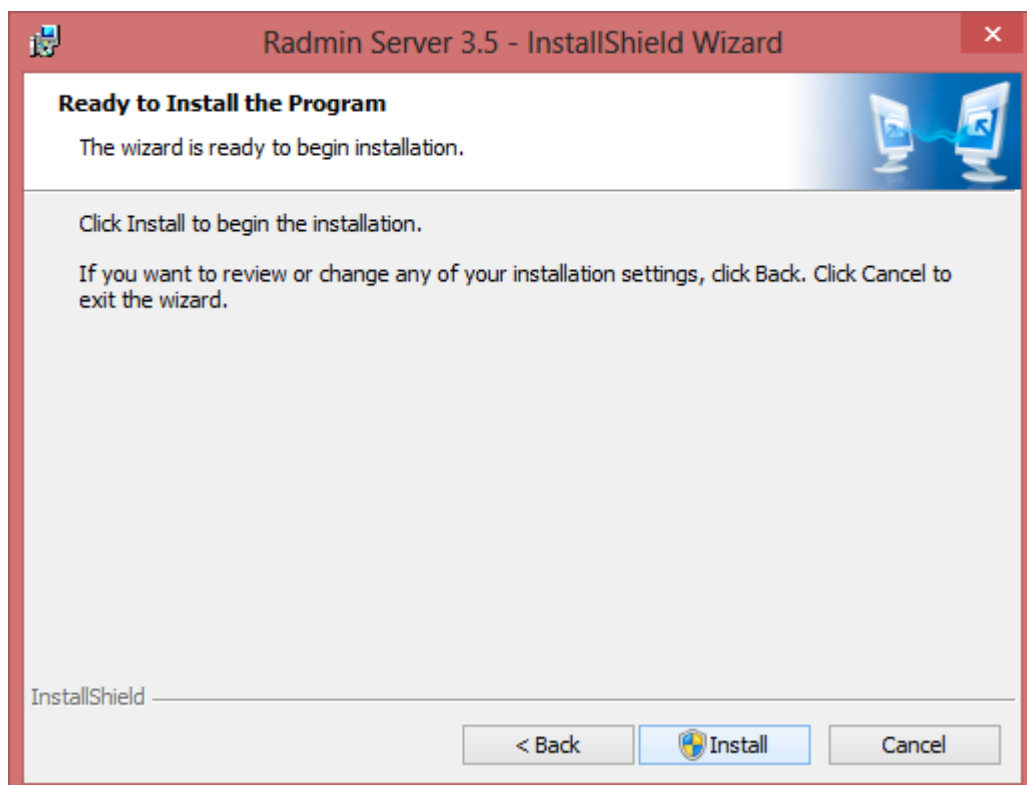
Radmin Server 3.5 - InstallShield Wizard

Ready to Install the Program

The wizard is ready to begin installation.

Click Install to begin the installation.

If you want to review or change any of your installation settings, click Back. Click Cancel to exit the wizard.

InstallShield

< Back

Install

Cancel